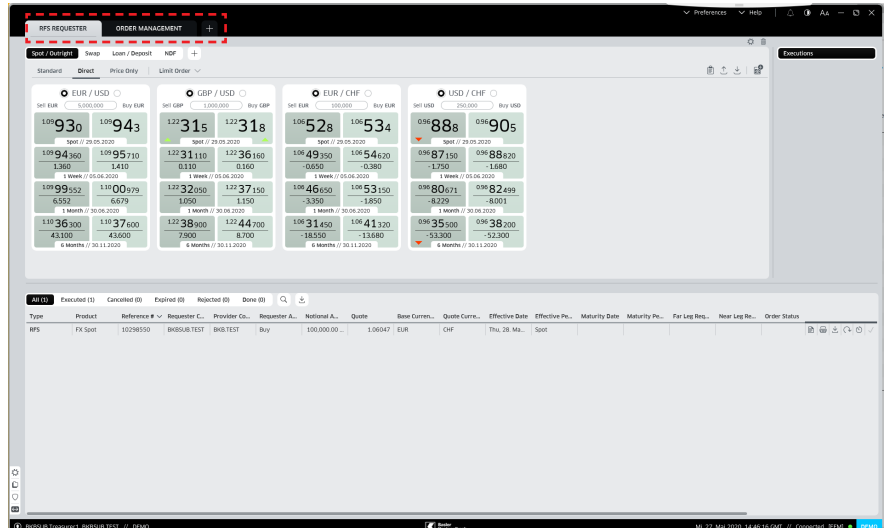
RFS REQUESTER ORDER MANAGEMENT +

Preferences Help AA

Spot / Outright Swap Loan / Deposit NDF +

Standard Direct Price Only Limit Order

Executions

EUR / USD
Sell EUR 5,000,000 Buy EUR
$^{109}93_0$ $^{109}94_3$
Spot // 29.05.2020
$^{109}94_{360}$ $^{109}95_{710}$
1.360 1.410
1 Week // 05.06.2020
$^{109}99_{552}$ $^{110}00_{979}$
6.552 6.679
1 Month // 30.06.2020
$^{110}36_{300}$ $^{110}37_{600}$
43.100 43.600
6 Months // 30.11.2020

GBP / USD
Sell GBP 1,000,000 Buy GBP
$^{122}31_5$ $^{122}31_8$
Spot // 29.05.2020
$^{122}31_{110}$ $^{122}36_{160}$
0.110 0.160
1 Week // 05.06.2020
$^{122}32_{050}$ $^{122}37_{150}$
1.050 1.150
1 Month // 30.06.2020
$^{122}38_{900}$ $^{122}44_{700}$
7.900 8.700
6 Months // 30.11.2020

EUR / CHF
Sell EUR 100,000 Buy EUR
$^{106}52_8$ $^{106}53_4$
Spot // 29.05.2020
$^{106}49_{350}$ $^{106}54_{620}$
-0.650 -0.380
1 Week // 05.06.2020
$^{106}46_{650}$ $^{106}53_{150}$
-3.350 -1.850
1 Month // 30.06.2020
$^{106}31_{450}$ $^{106}41_{320}$
-18.550 -13.680
6 Months // 30.11.2020

USD / CHF
Sell USD 250,000 Buy USD
$^{096}88_8$ $^{096}90_5$
Spot // 29.05.2020
$^{096}87_{150}$ $^{096}88_{820}$
-1.750 -1.680
1 Week // 05.06.2020
$^{096}80_{671}$ $^{096}82_{499}$
-8.229 -8.001
1 Month // 30.06.2020
$^{096}35_{500}$ $^{096}38_{200}$
-53.300 -52.300
6 Months // 30.11.2020

All (1) Executed (1) Cancelled (0) Expired (0) Rejected (0) Done (0)

| Type | Product | Reference # | Requester C... | Provider Co... | Requester A... | Notional A... | Quote | Base Curren... | Quote Curre... | Effective Date | Effective Pe... | Maturity Date | Maturity Pe... | Far Leg Req... | Near Leg Re... | Order Status |
|---|---|---|---|---|---|---|---|---|---|---|---|---|---|---|---|---|
| RFS | FX Spot | 10298550 | BKBSUB.TEST | BKB.TEST | Buy | 100,000.00 ... | 1.06047 | EUR | CHF | Thu, 28. Ma... | Spot | | | | | |

BKBSUB.Treasurer1, BKBSUB.TEST // DEMO

Mi, 27. Mai 2020 14:46:16 GMT // Connected 360T DEMO